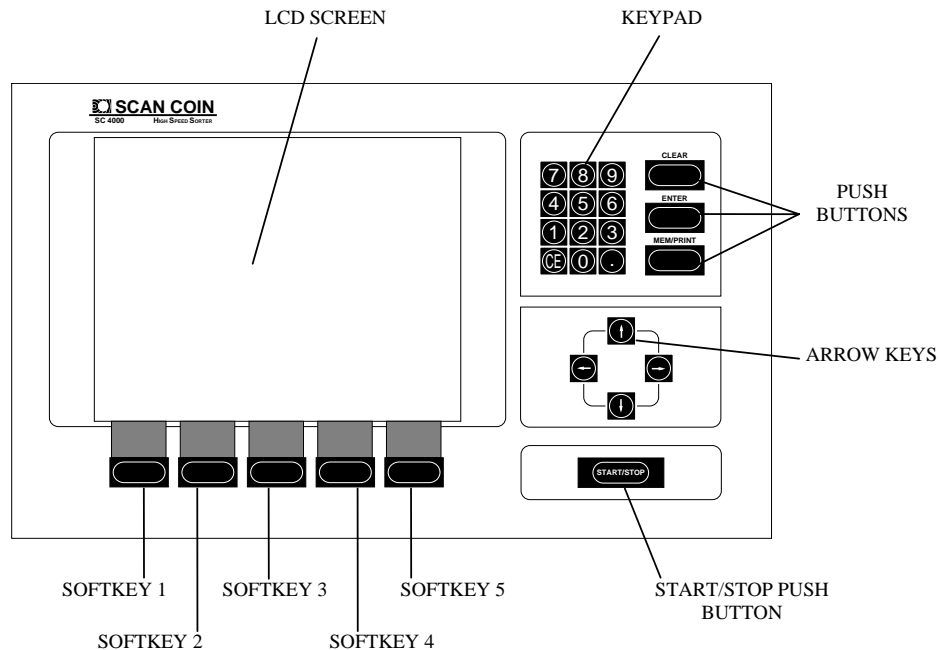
LCD SCREEN

KEYPAD

SCAN COIN
SC 4000 HIGH SPEED SORTER

7 8 9
4 5 6
1 2 3
CE 0 .

CLEAR
ENTER
MEM/PRINT

PUSH BUTTONS

ARROW KEYS

START/STOP

SOFTKEY 1

SOFTKEY 2

SOFTKEY 3

SOFTKEY 4

SOFTKEY 5

START/STOP PUSH BUTTON